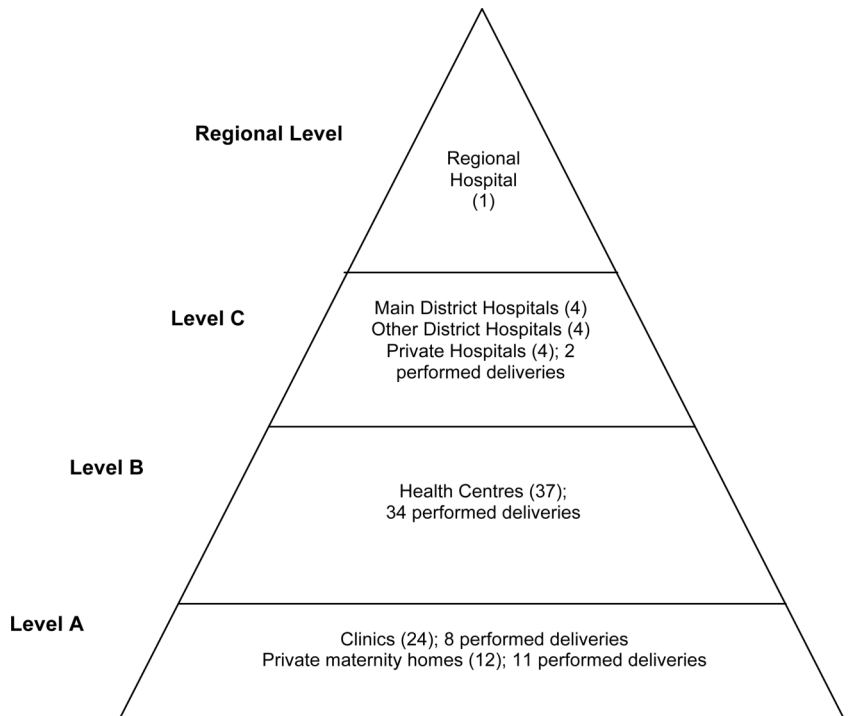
Regional Level

Regional Hospital (1)

Level C

Main District Hospitals (4)
Other District Hospitals (4)
Private Hospitals (4); 2 performed deliveries

Level B

Health Centres (37); 34 performed deliveries

Level A

Clinics (24); 8 performed deliveries
Private maternity homes (12); 11 performed deliveries